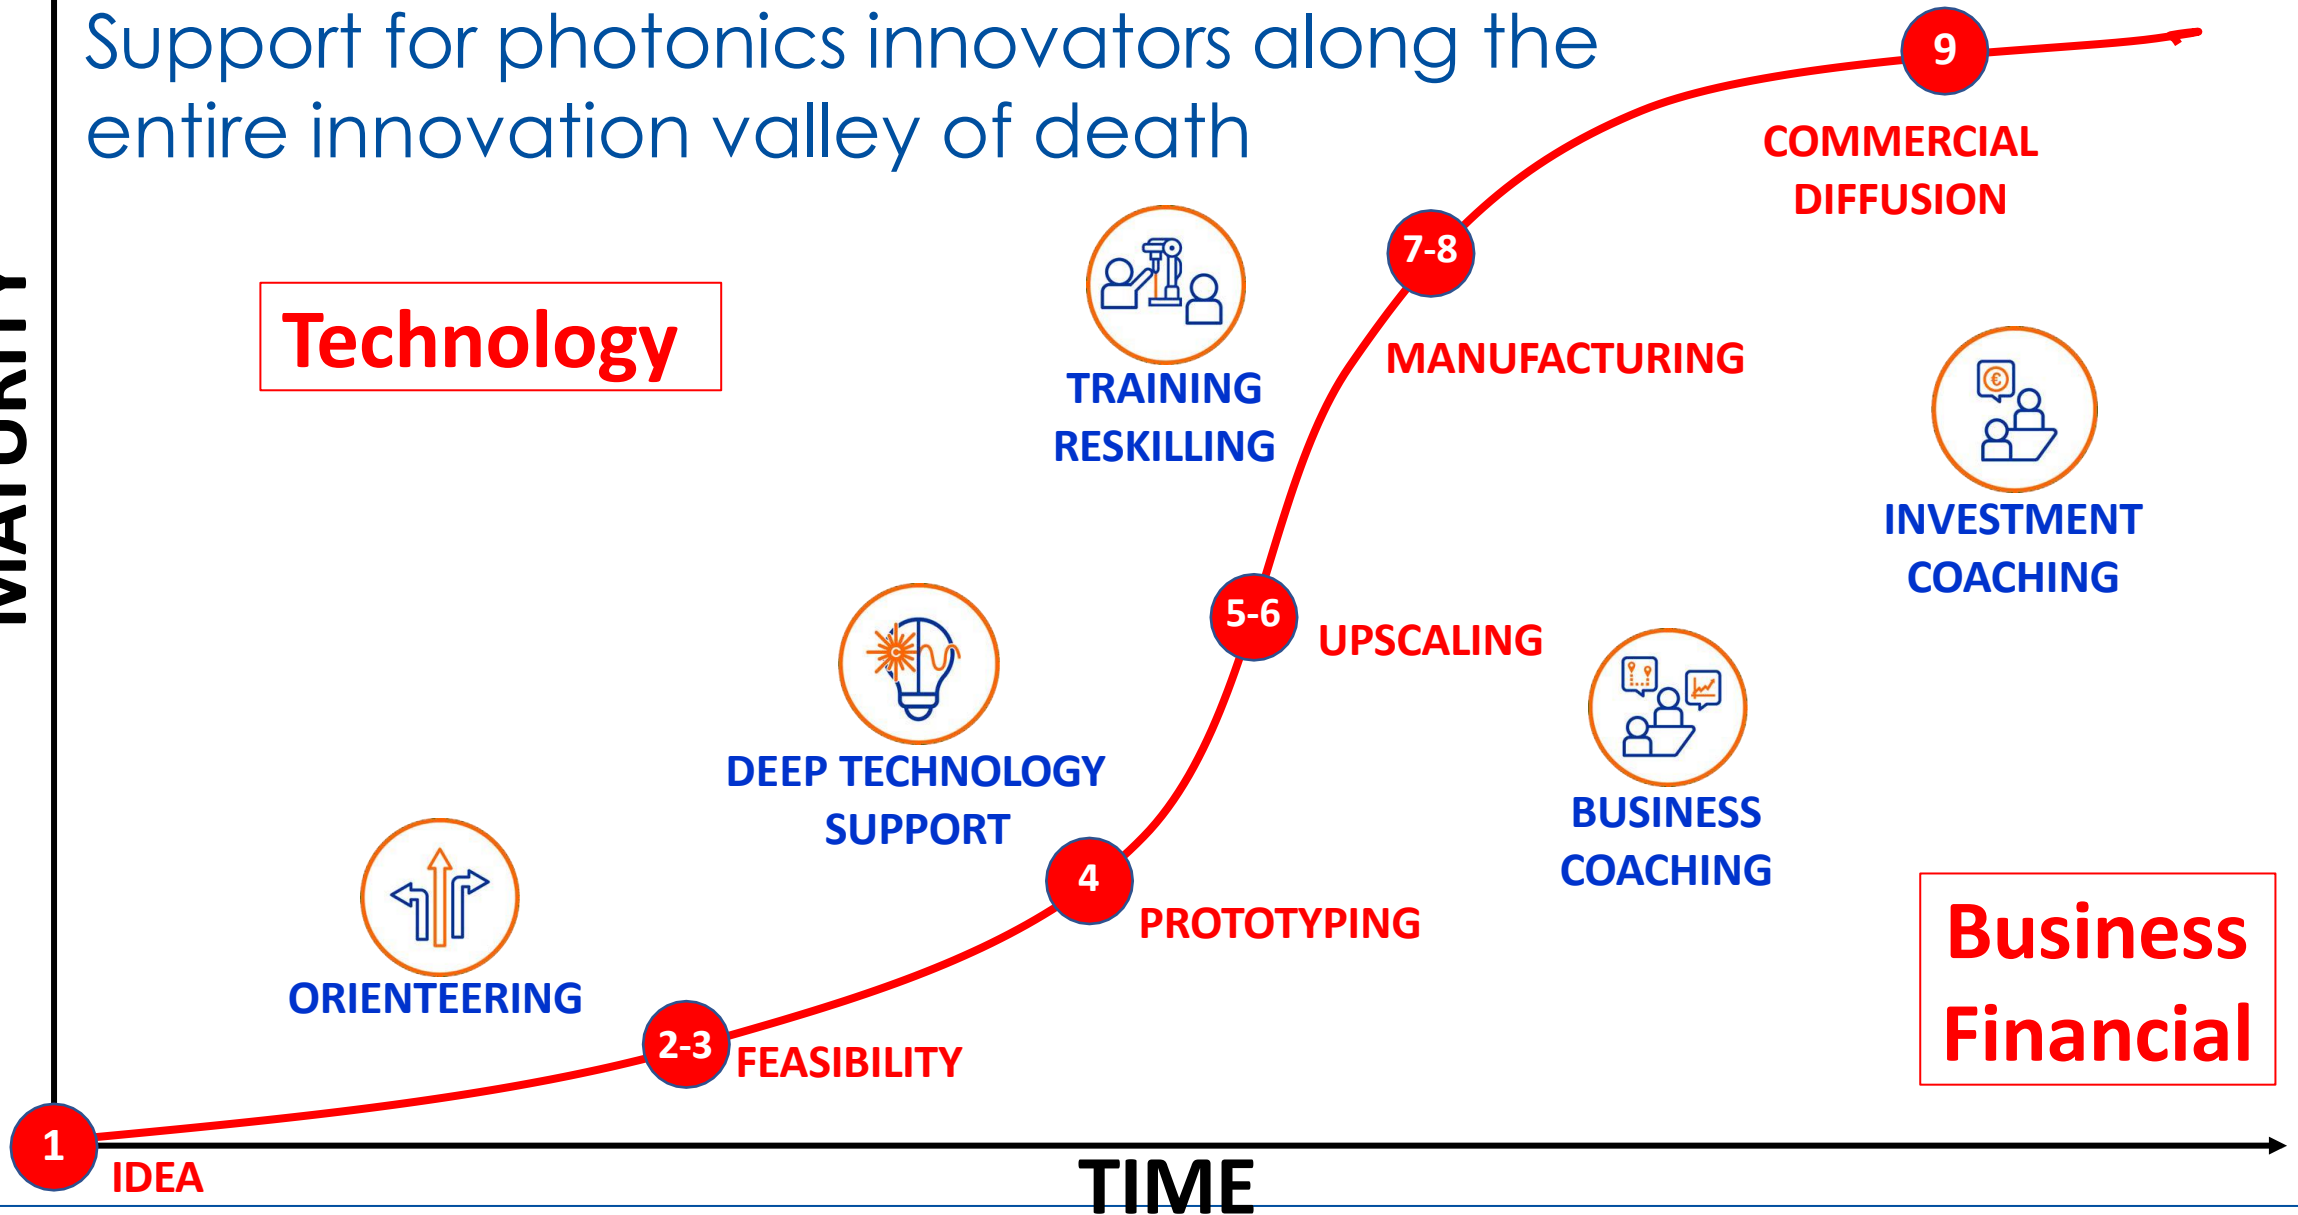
Support for photonics innovators along the entire innovation valley of death

MATURITY

Technology

9

COMMERCIAL DIFFUSION

7-8

TRAINING RESKILLING

MANUFACTURING

INVESTMENT COACHING

5-6

UPSCALING

DEEP TECHNOLOGY SUPPORT

BUSINESS COACHING

4

PROTOTYPING

Business Financial

ORIENTEERING

2-3

FEASIBILITY

1

IDEA

TIME